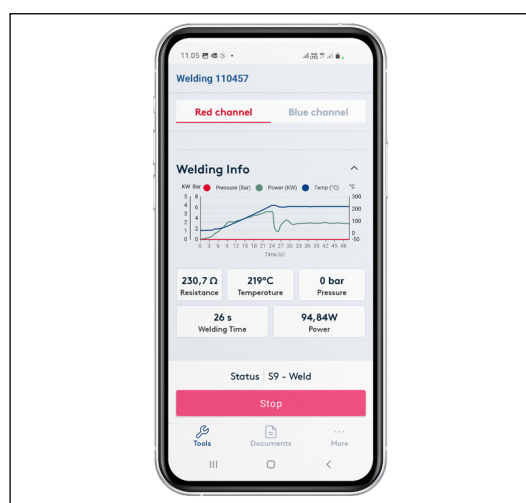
11.05

Welding 110457

Red channel

Blue channel

Welding Info

KW Bar Pressure (Bar) Power (KW) Temp (°C) °C

5 8 300
4 6 200
3
2 4 100
1 2 0
0 0 -50

0 3 6 9 12 15 18 21 24 27 30 33 36 39 42 45 48

Time (s)

230,7 Ω
Resistance

219°C
Temperature

0 bar
Pressure

26 s
Welding Time

94,84W
Power

Status S9 - Weld

Stop

Tools

Documents

More